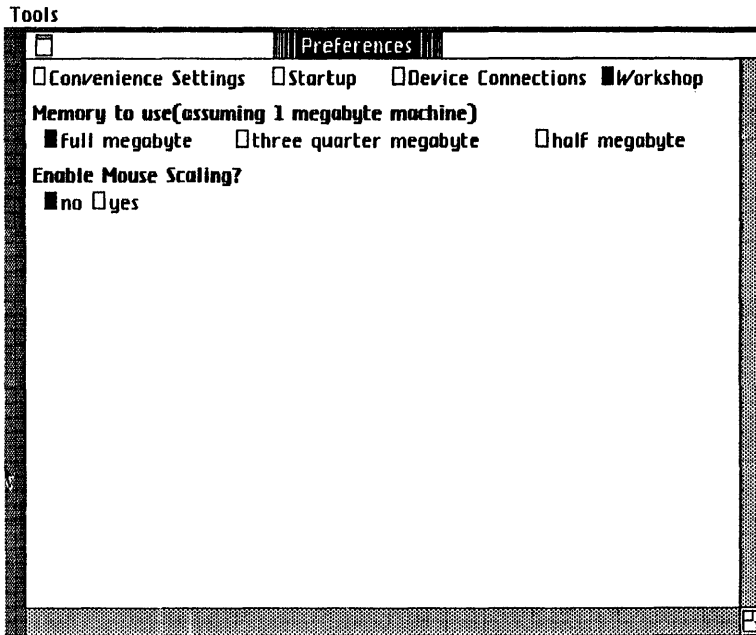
Tools

Preferences

Convenience Settings Startup Device Connections Workshop

Memory to use(assuming 1 megabyte machine)

full megabyte three quarter megabyte half megabyte

Enable Mouse Scaling?

no yes